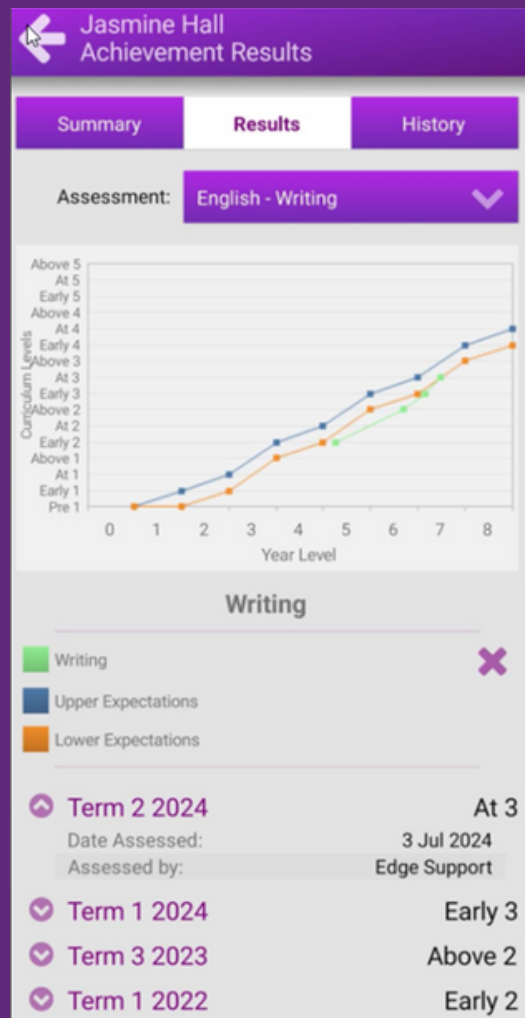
Jasmine Hall
Achievement Results

Summary
Results
History

Assessment: English - Writing

Above 5
At 5
Early 5
Above 4
At 4
Early 4
Above 3
At 3
Early 3
Above 2
At 2
Early 2
Above 1
At 1
Early 1
Pre 1

Curriculum Levels

0 1 2 3 4 5 6 7 8
Year Level

Writing

Writing
Upper Expectations
Lower Expectations

Term 2 2024 At 3
Date Assessed: 3 Jul 2024
Assessed by: Edge Support
Term 1 2024 Early 3
Term 3 2023 Above 2
Term 1 2022 Early 2